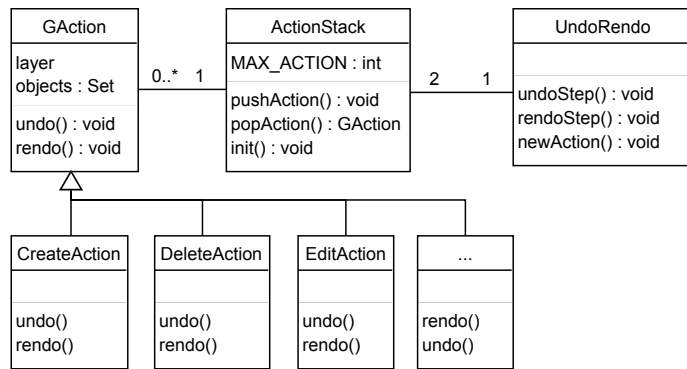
GAction

layer
objects : Set

undo() : void
rendo() : void

0..*

1

ActionStack

MAX_ACTION : int

pushAction() : void
popAction() : GAction
init() : void

2

1

UndoRendo

undoStep() : void
rendoStep() : void
newAction() : void

CreateAction

undo()
rendo()

DeleteAction

undo()
rendo()

EditAction

undo()
rendo()

...

rendo()
undo()